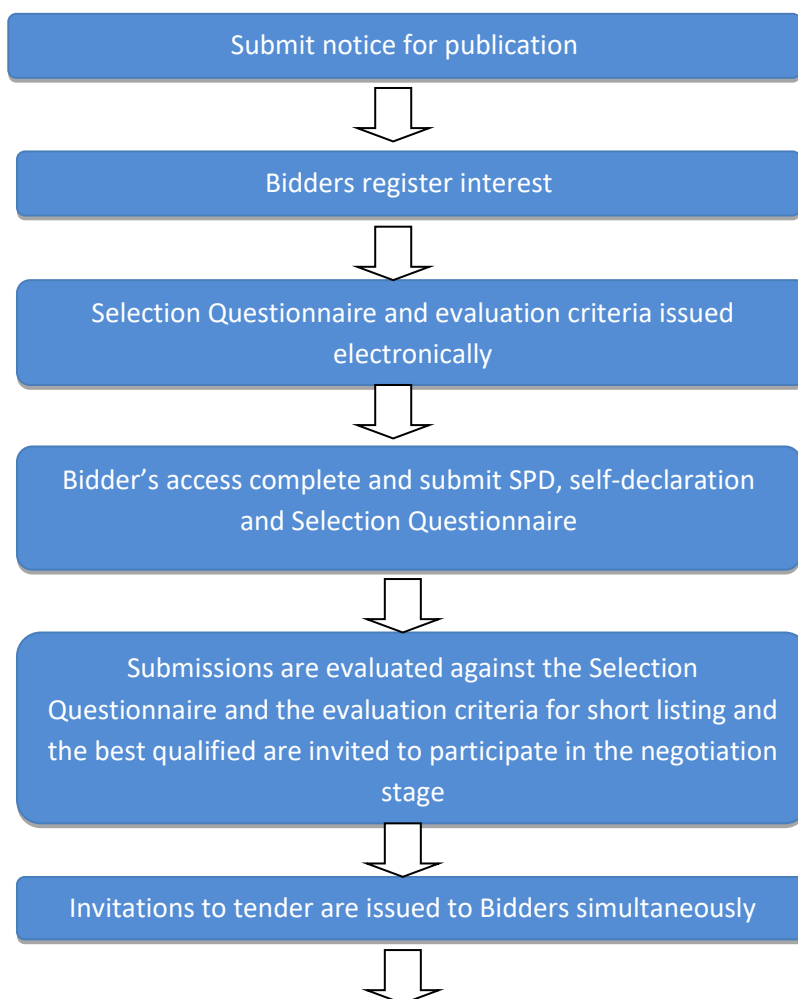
Submit notice for publication

Bidders register interest

Selection Questionnaire and evaluation criteria issued electronically

Bidder’s access complete and submit SPD, self-declaration and Selection Questionnaire

Submissions are evaluated against the Selection Questionnaire and the evaluation criteria for short listing and the best qualified are invited to participate in the negotiation stage

Invitations to tender are issued to Bidders simultaneously